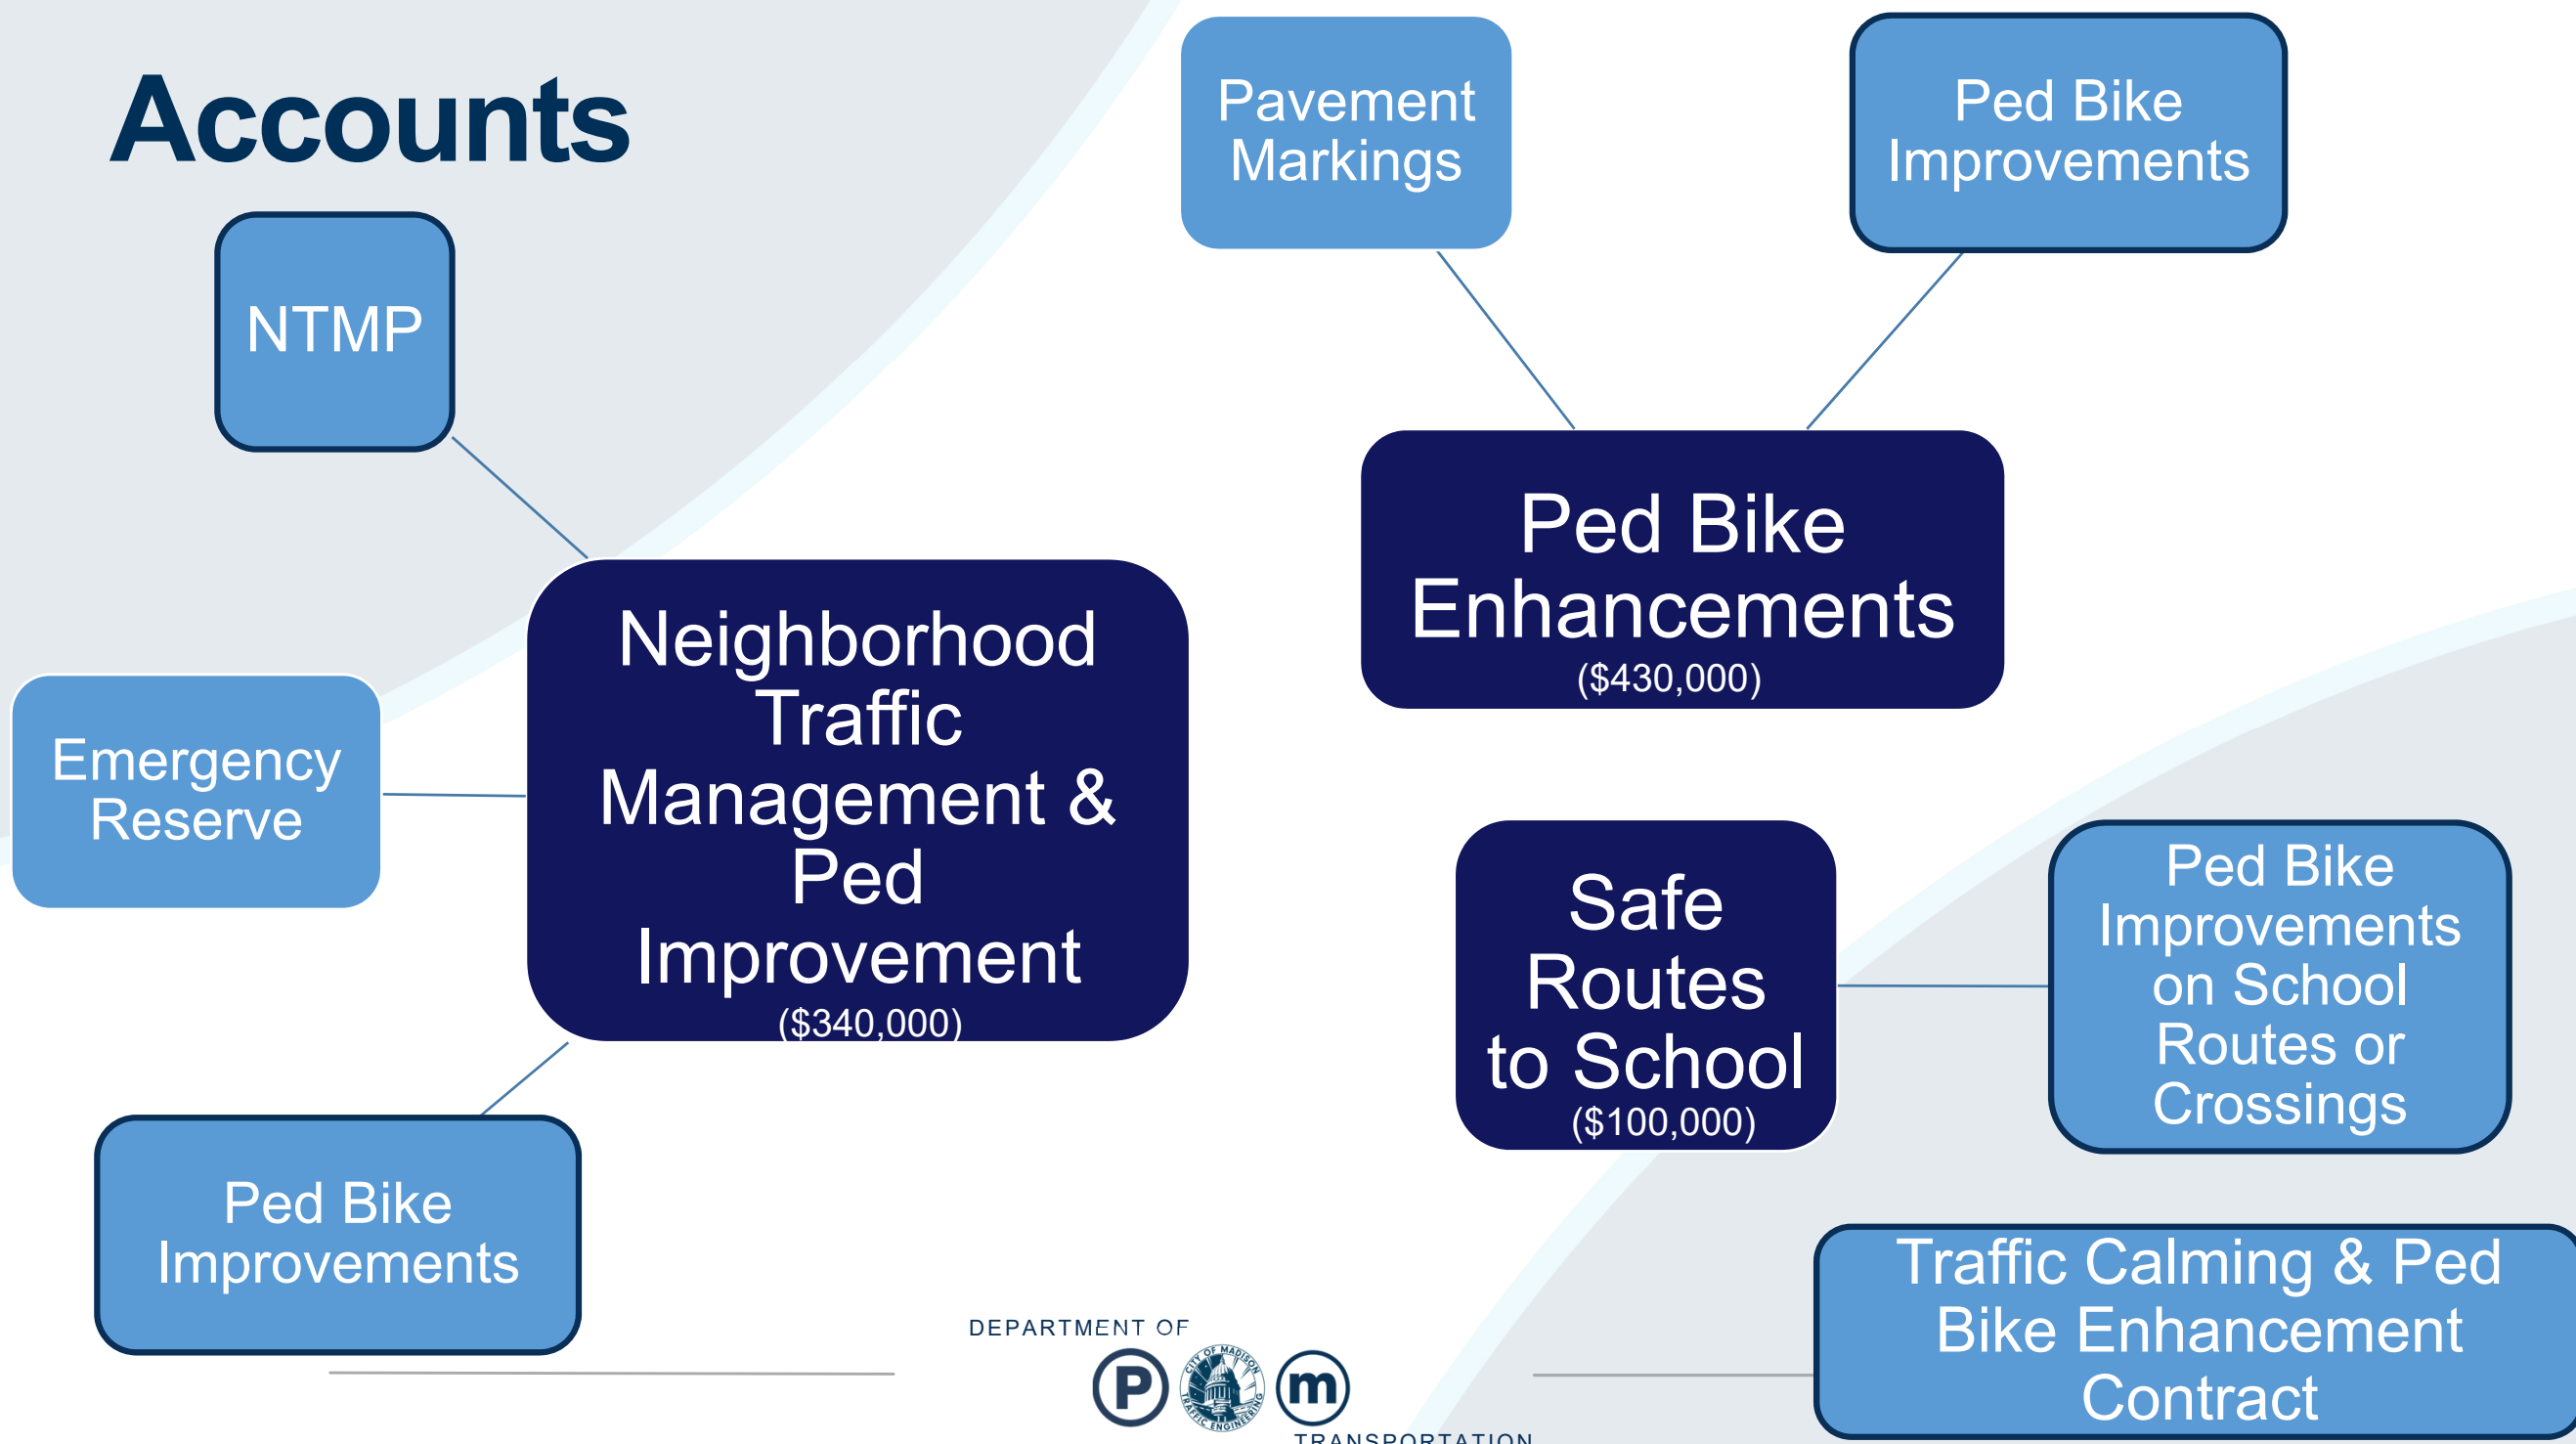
Accounts

NTMP

Emergency Reserve

Neighborhood Traffic Management & Ped Improvement
($340,000)

Ped Bike Improvements

Pavement Markings

Ped Bike Improvements

Ped Bike Enhancements
($430,000)

Safe Routes to School
($100,000)

Ped Bike Improvements on School Routes or Crossings

Traffic Calming & Ped Bike Enhancement Contract

DEPARTMENT OF
P
CITY OF MADISON TRAFFIC ENGINEERING
m
TRANSPORTATION